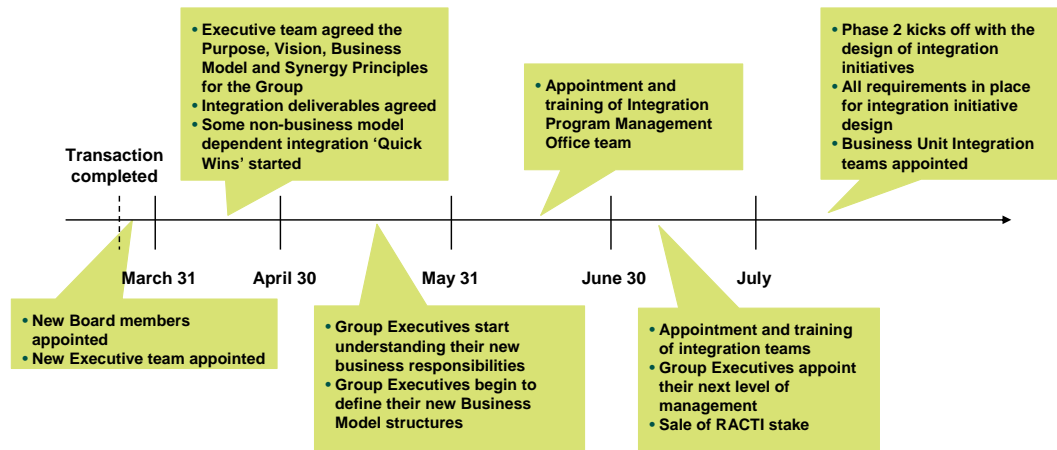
• Executive team agreed the Purpose, Vision, Business Model and Synergy Principles for the Group
• Integration deliverables agreed
• Some non-business model dependent integration 'Quick Wins' started

• Appointment and training of Integration Program Management Office team

• Phase 2 kicks off with the design of integration initiatives
• All requirements in place for integration initiative design
• Business Unit Integration teams appointed

Transaction completed

March 31

April 30

May 31

June 30

July

• New Board members appointed
• New Executive team appointed

• Group Executives start understanding their new business responsibilities
• Group Executives begin to define their new Business Model structures

• Appointment and training of integration teams
• Group Executives appoint their next level of management
• Sale of RACTI stake